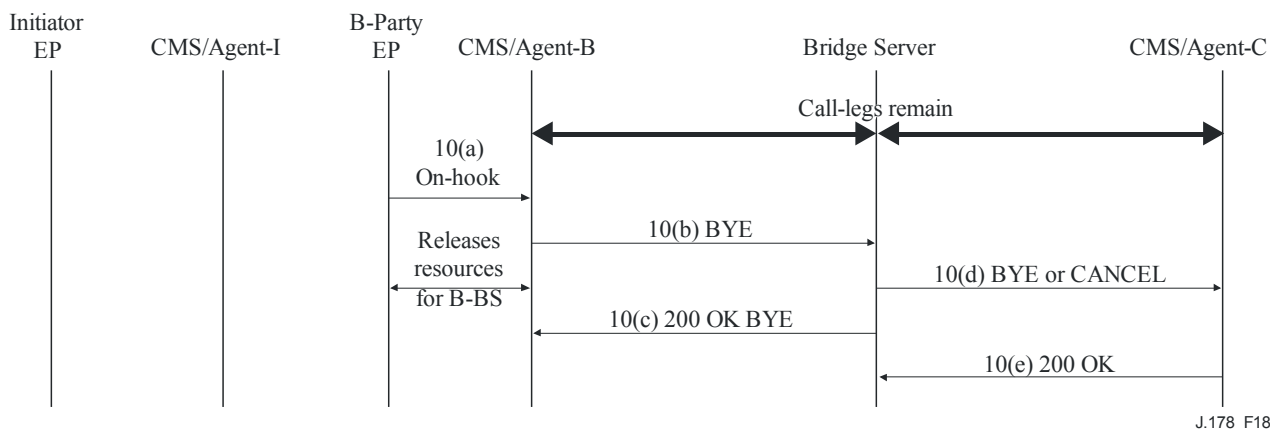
Initiator EP

CMS/Agent-I

B-Party EP

CMS/Agent-B

Bridge Server

CMS/Agent-C

Call-legs remain

10(a) On-hook

10(b) BYE

Releases resources for B-BS

10(d) BYE or CANCEL

10(c) 200 OK BYE

10(e) 200 OK

J.178_F18